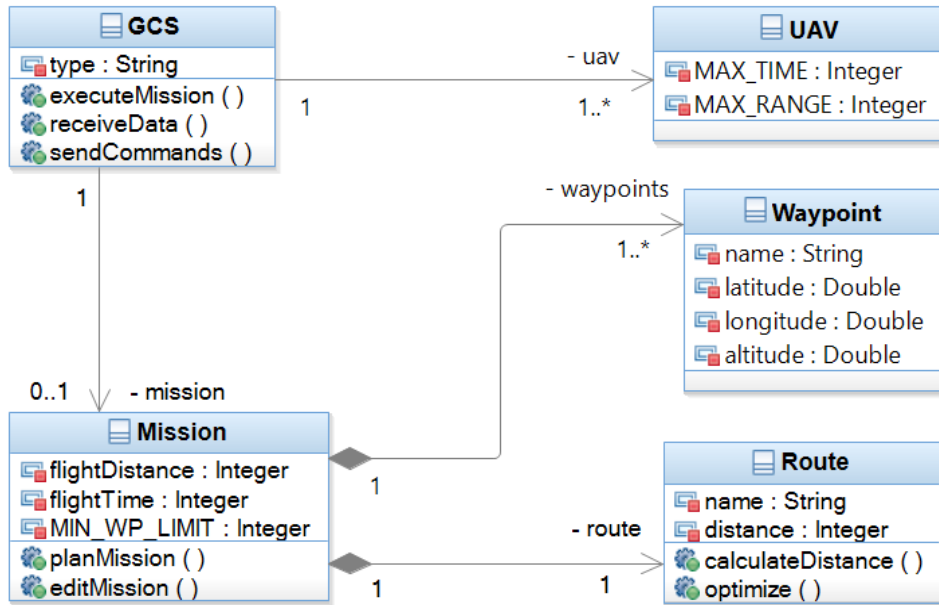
GCS
type : String
executeMission ( )
receiveData ( )
sendCommands ( )

- uav
1
1..*

UAV
MAX_TIME : Integer
MAX_RANGE : Integer

1

- waypoints
1..*

Waypoint
name : String
latitude : Double
longitude : Double
altitude : Double

0..1
- mission

Mission
flightDistance : Integer
flightTime : Integer
MIN_WP_LIMIT : Integer
planMission ( )
editMission ( )

1

- route
1
1

Route
name : String
distance : Integer
calculateDistance ( )
optimize ( )